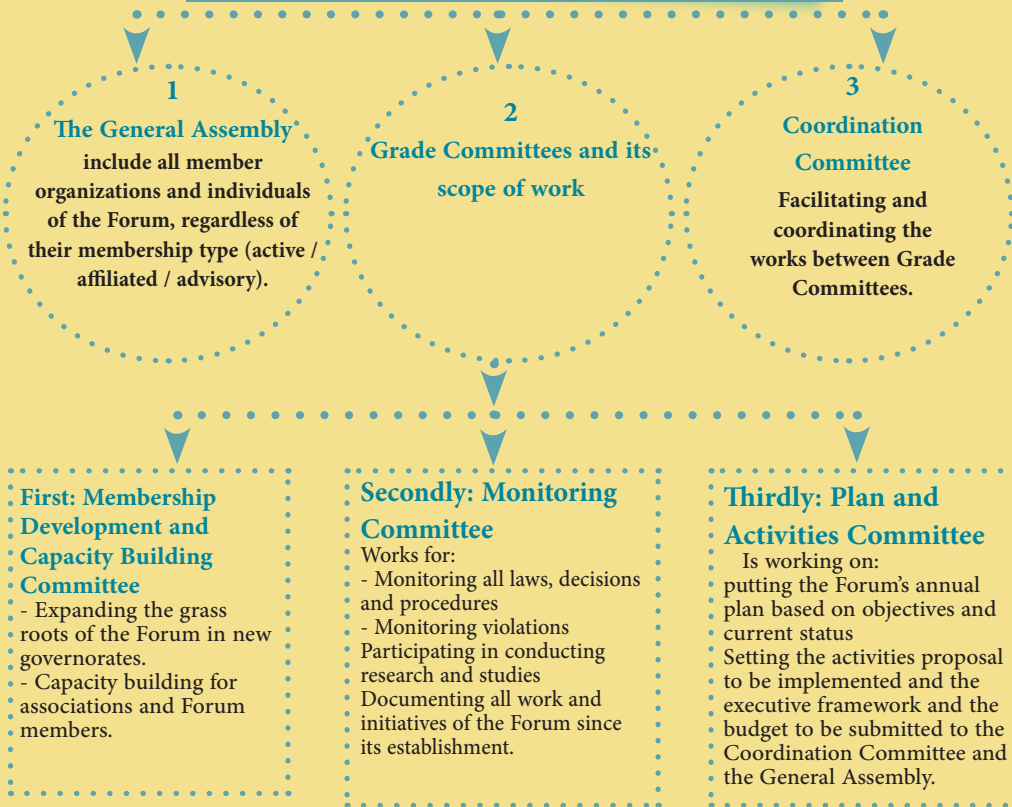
1
The General Assembly
include all member organizations and individuals of the Forum, regardless of their membership type (active / affiliated / advisory).

2
Grade Committees and its scope of work

3
Coordination Committee
Facilitating and coordinating the works between Grade Committees.

First: Membership Development and Capacity Building Committee
- Expanding the grass roots of the Forum in new governorates.
- Capacity building for associations and Forum members.

Secondly: Monitoring Committee
Works for:
- Monitoring all laws, decisions and procedures
- Monitoring violations
Participating in conducting research and studies
Documenting all work and initiatives of the Forum since its establishment.

Thirdly: Plan and Activities Committee
Is working on:
putting the Forum's annual plan based on objectives and current status
Setting the activities proposal to be implemented and the executive framework and the budget to be submitted to the Coordination Committee and the General Assembly.